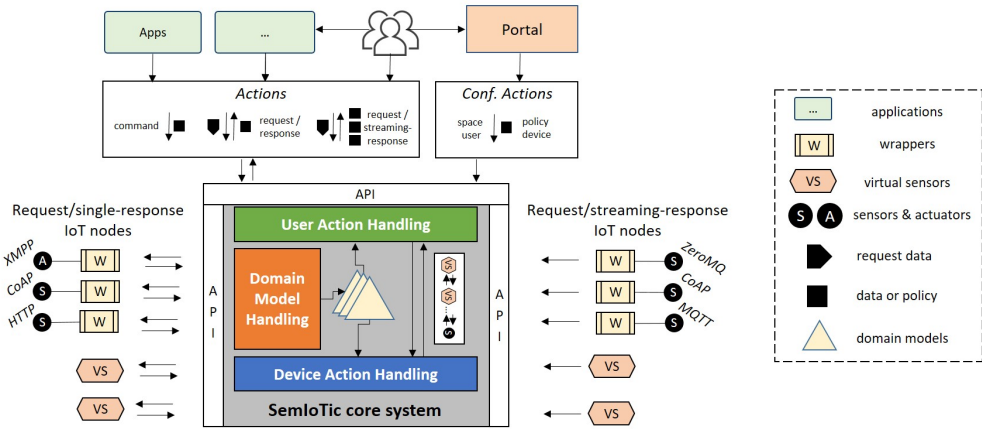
Apps

...

Portal

Actions

command

request / response

request / streaming-response

Conf. Actions

space user

policy device

API

Request/single-response IoT nodes

XMPP A W

CoAP S W

HTTP S W

VS

VS

A P I

User Action Handling

Domain Model Handling

VS

VS

S

Device Action Handling

SemIoTic core system

A P I

Request/streaming-response IoT nodes

W S ZeroMQ

W S CoAP

W S MQTT

VS

VS

...

applications

W

wrappers

VS

virtual sensors

S A

sensors & actuators

request data

data or policy

domain models